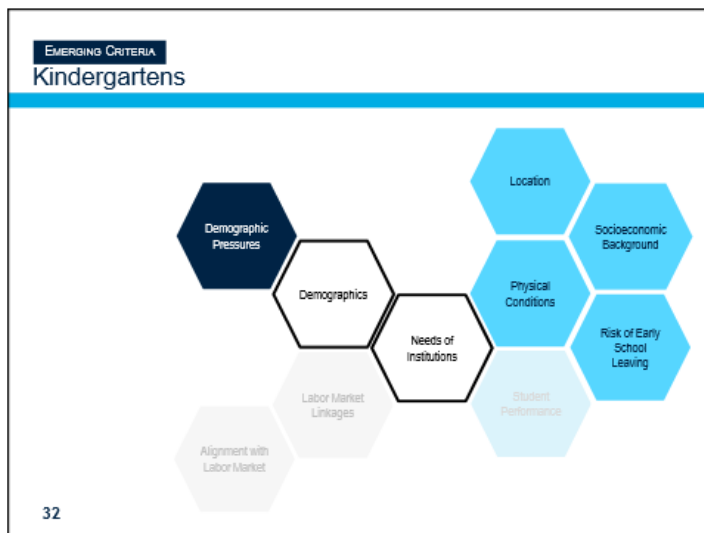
Emerging Criteria
Kindergartens

Demographic Pressures

Demographics

Needs of Institutions

Location

Socioeconomic Background

Physical Conditions

Risk of Early School Leaving

Student Performance

Labor Market Linkages

Alignment with Labor Market

32